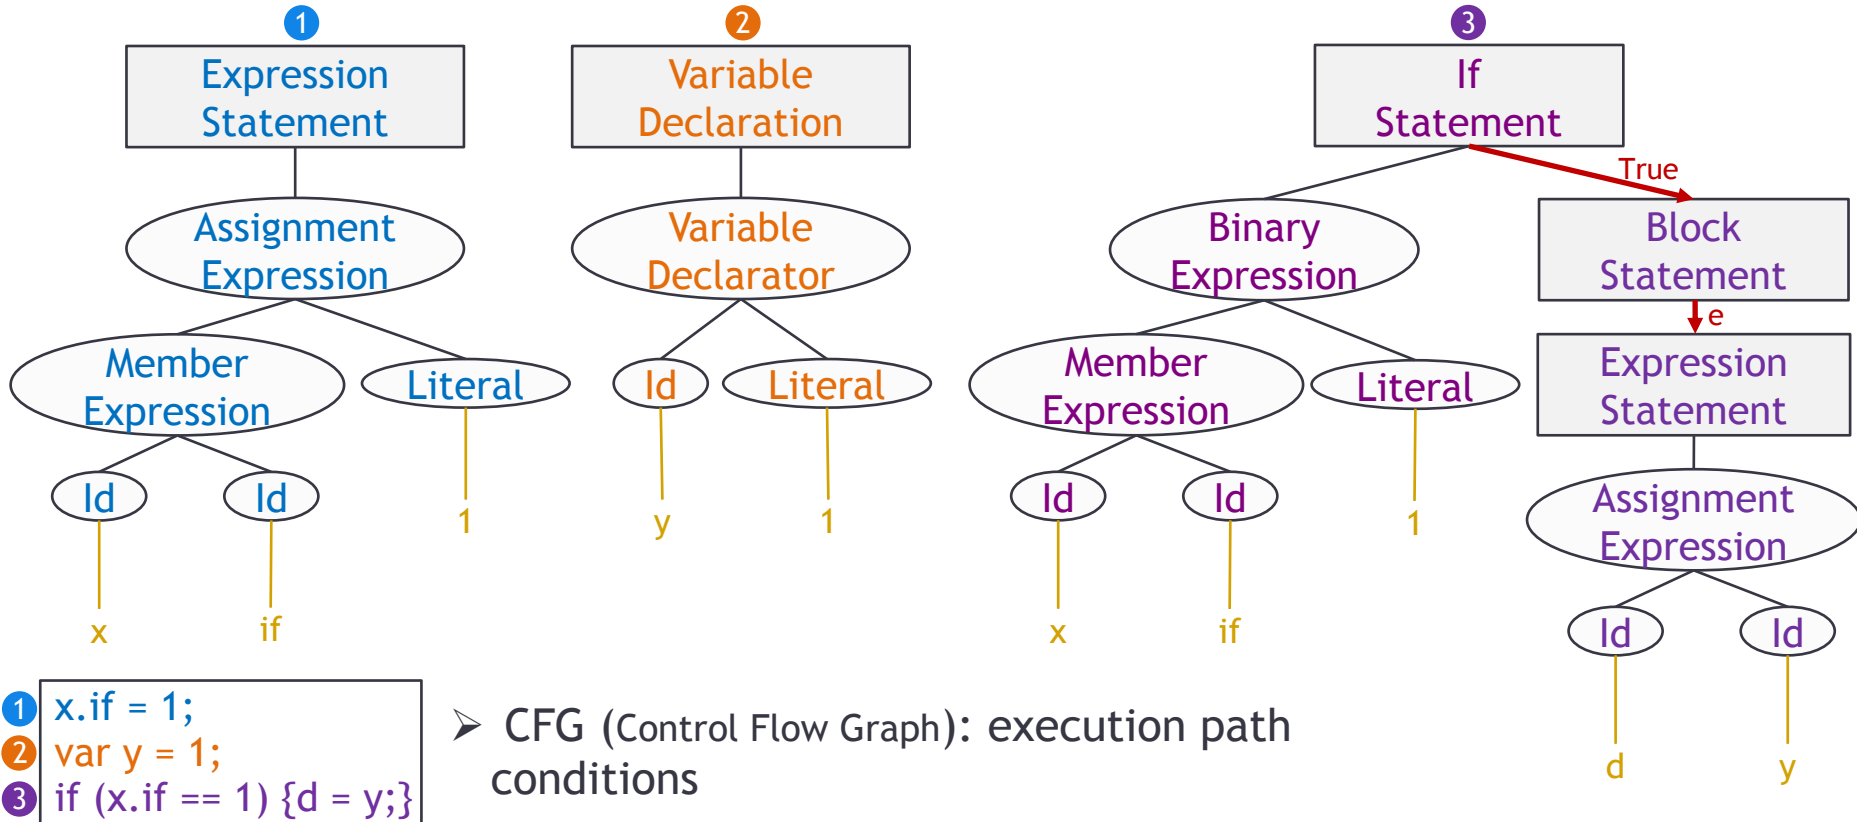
1
Expression Statement

Assignment Expression

Member Expression

Literal

Id

Id

1

x

if

2
Variable Declaration

Variable Declarator

Id

Literal

y

1

3
If Statement

True

Binary Expression

Block Statement

e

Member Expression

Literal

Expression Statement

Id

Id

1

x

if

Assignment Expression

Id

Id

d

y

1 x.if = 1;
2 var y = 1;
3 if (x.if == 1) {d = y;}

➢ CFG (Control Flow Graph): execution path conditions